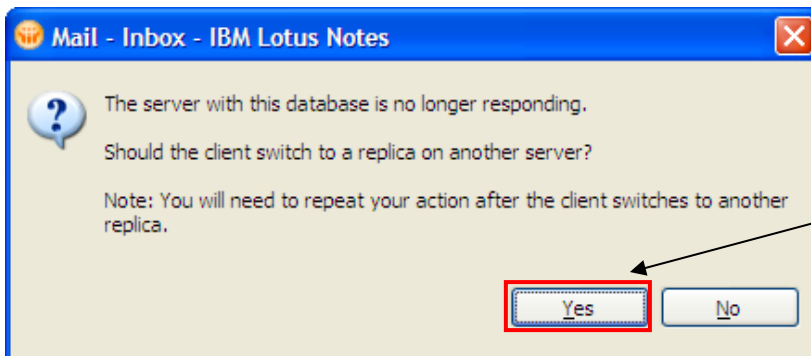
Mail - Inbox - IBM Lotus Notes

The server with this database is no longer responding.

Should the client switch to a replica on another server?

Note: You will need to repeat your action after the client switches to another replica.

Yes

No